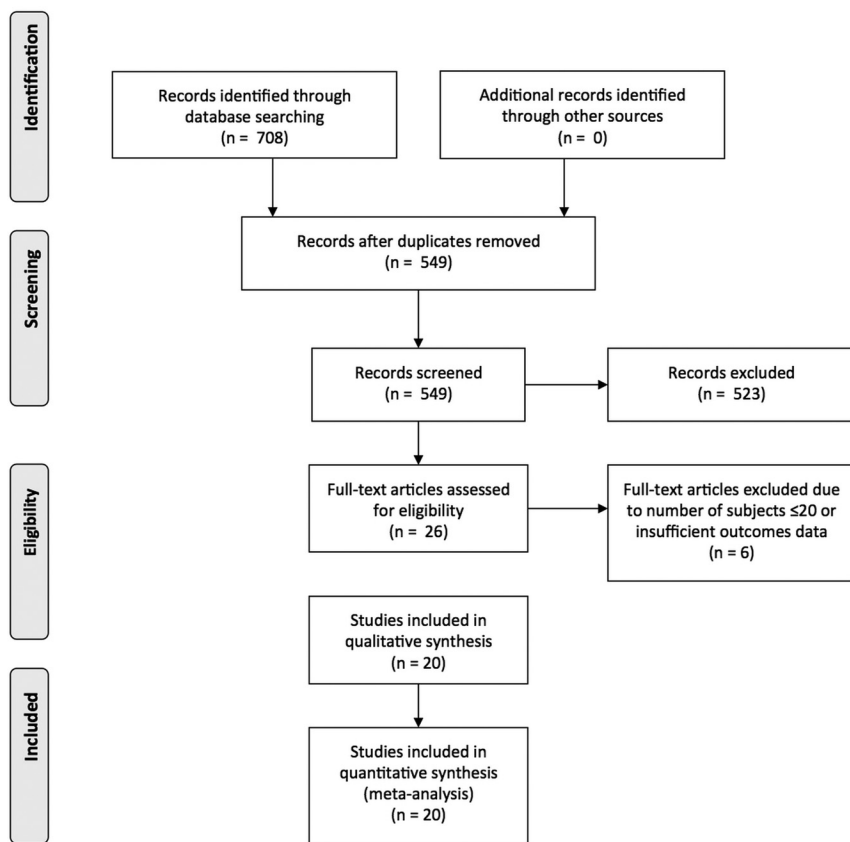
Identification

Records identified through database searching
(n = 708)

Additional records identified through other sources
(n = 0)

Screening

Records after duplicates removed
(n = 549)

Records screened
(n = 549)

Records excluded
(n = 523)

Eligibility

Full-text articles assessed for eligibility
(n = 26)

Full-text articles excluded due to number of subjects ≤20 or insufficient outcomes data
(n = 6)

Studies included in qualitative synthesis
(n = 20)

Included

Studies included in quantitative synthesis (meta-analysis)
(n = 20)